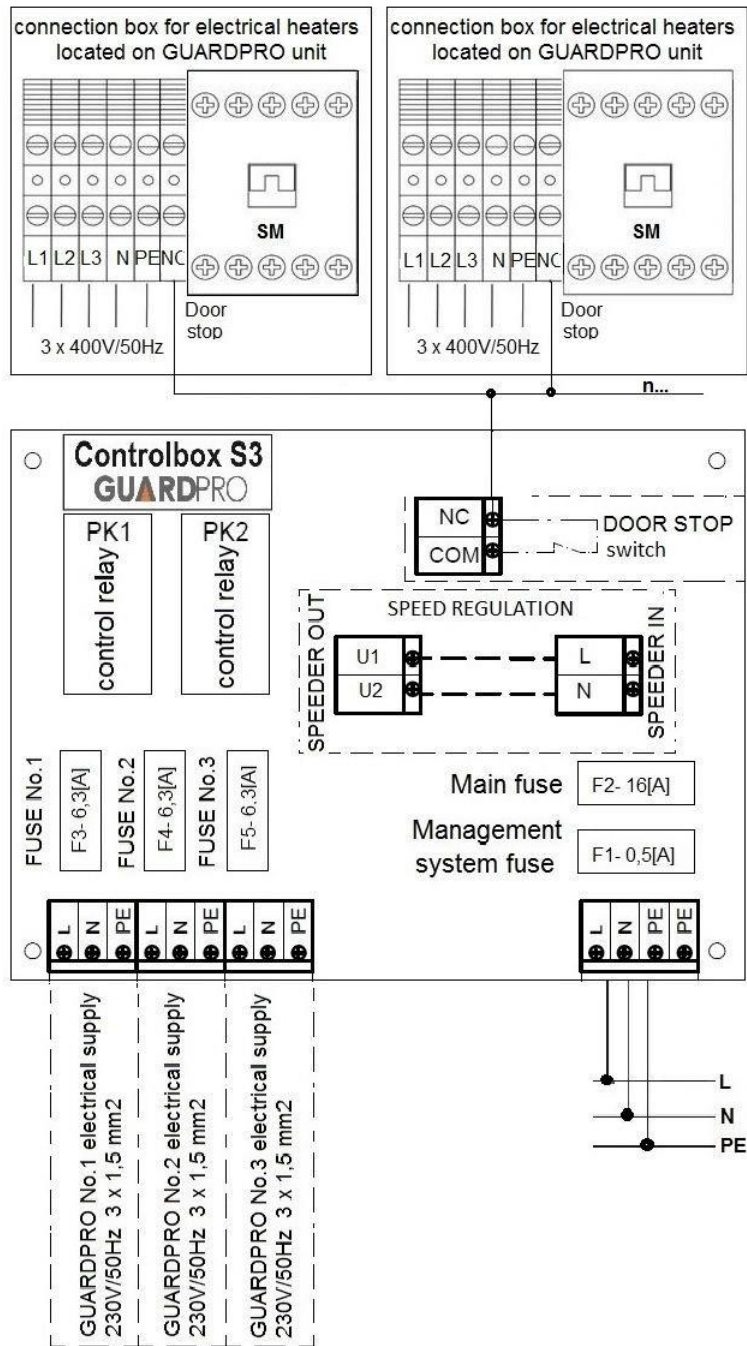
connection box for electrical heaters located on GUARDPRO unit

L1 L2 L3 N PE NC

SM

Door stop

3 x 400V/50Hz

connection box for electrical heaters located on GUARDPRO unit

L1 L2 L3 N PE NC

SM

Door stop

3 x 400V/50Hz

n...

Controlbox S3
GUARDPRO

PK1
control relay

PK2
control relay

NC
COM

DOOR STOP switch

SPEED REGULATION

SPEEDER OUT
U1
U2

L
N
SPEEDER IN

FUSE No.1
F3- 6,3[A]

FUSE No.2
F4- 6,3[A]

FUSE No.3
F5- 6,3[A]

Main fuse
F2- 16[A]

Management system fuse
F1- 0,5[A]

L N PE L N PE L N PE

L N PE PE

GUARDPRO No.1 electrical supply 230V/50Hz 3 x 1,5 mm2

GUARDPRO No.2 electrical supply 230V/50Hz 3 x 1,5 mm2

GUARDPRO No.3 electrical supply 230V/50Hz 3 x 1,5 mm2

L
N
PE